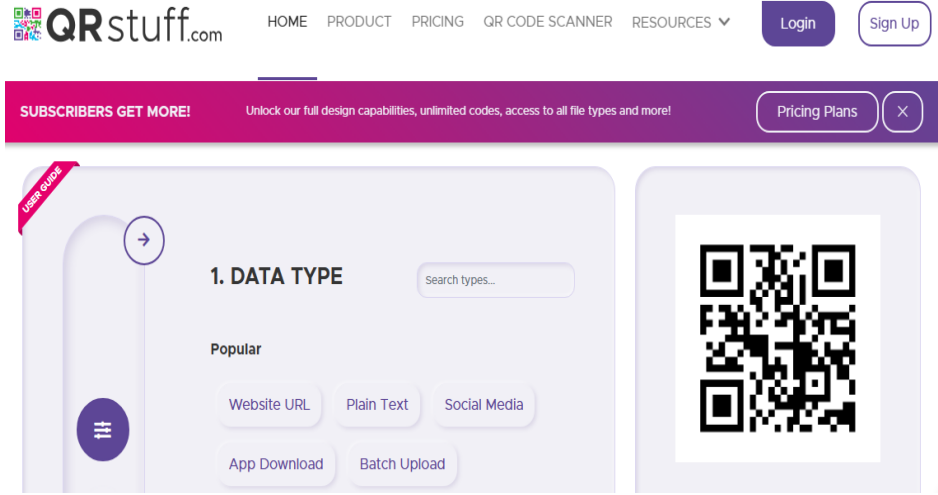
QRstuff.com HOME PRODUCT PRICING QR CODE SCANNER RESOURCES Login Sign Up

SUBSCRIBERS GET MORE! Unlock our full design capabilities, unlimited codes, access to all file types and more! Pricing Plans ×

USER GUIDE

1. DATA TYPE

Search types...

Popular

Website URL Plain Text Social Media

App Download Batch Upload